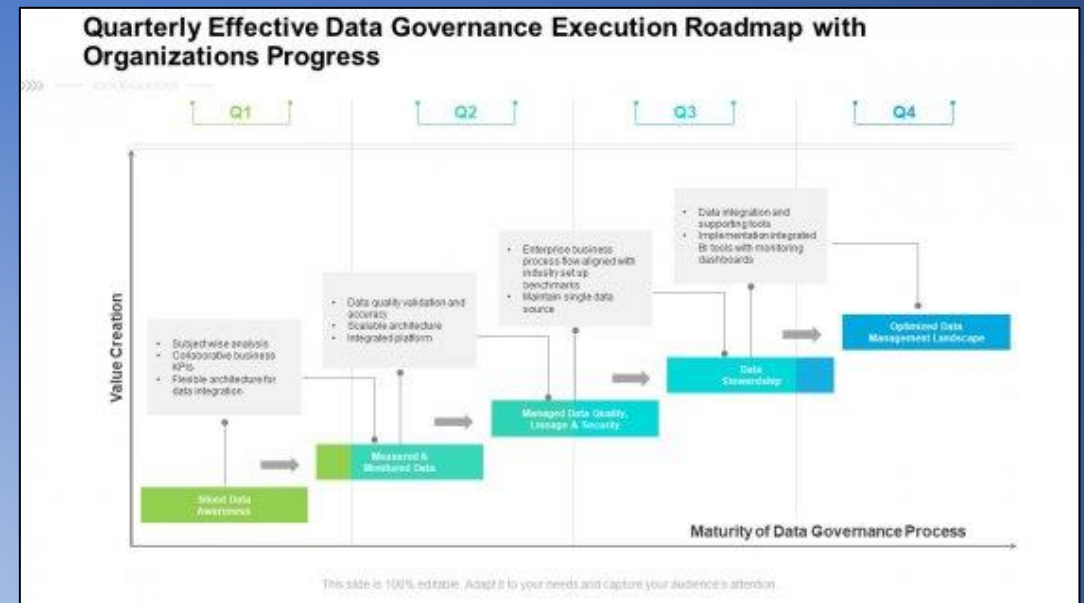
Quarterly Effective Data Governance Execution Roadmap with Organizations Progress

Q1

Q2

Q3

Q4

Value Creation

- Subject wise analysis
- Collaborative business KPIs
- Flexible architecture for data integration

- Data quality validation and accuracy
- Scalable architecture
- Integrated platform

- Enterprise business process flow aligned with industry set up benchmarks
- Maintain single data source

- Data integration and supporting tools
- Implementation integrated BI tools with monitoring dashboards

Siloed Data Awareness

Measured & Monitored Data

Managed Data Quality, Lineage & Security

Data Stewardship

Optimized Data Management Landscape

Maturity of Data Governance Process

This slide is 100% editable. Adapt it to your needs and capture your audience's attention.